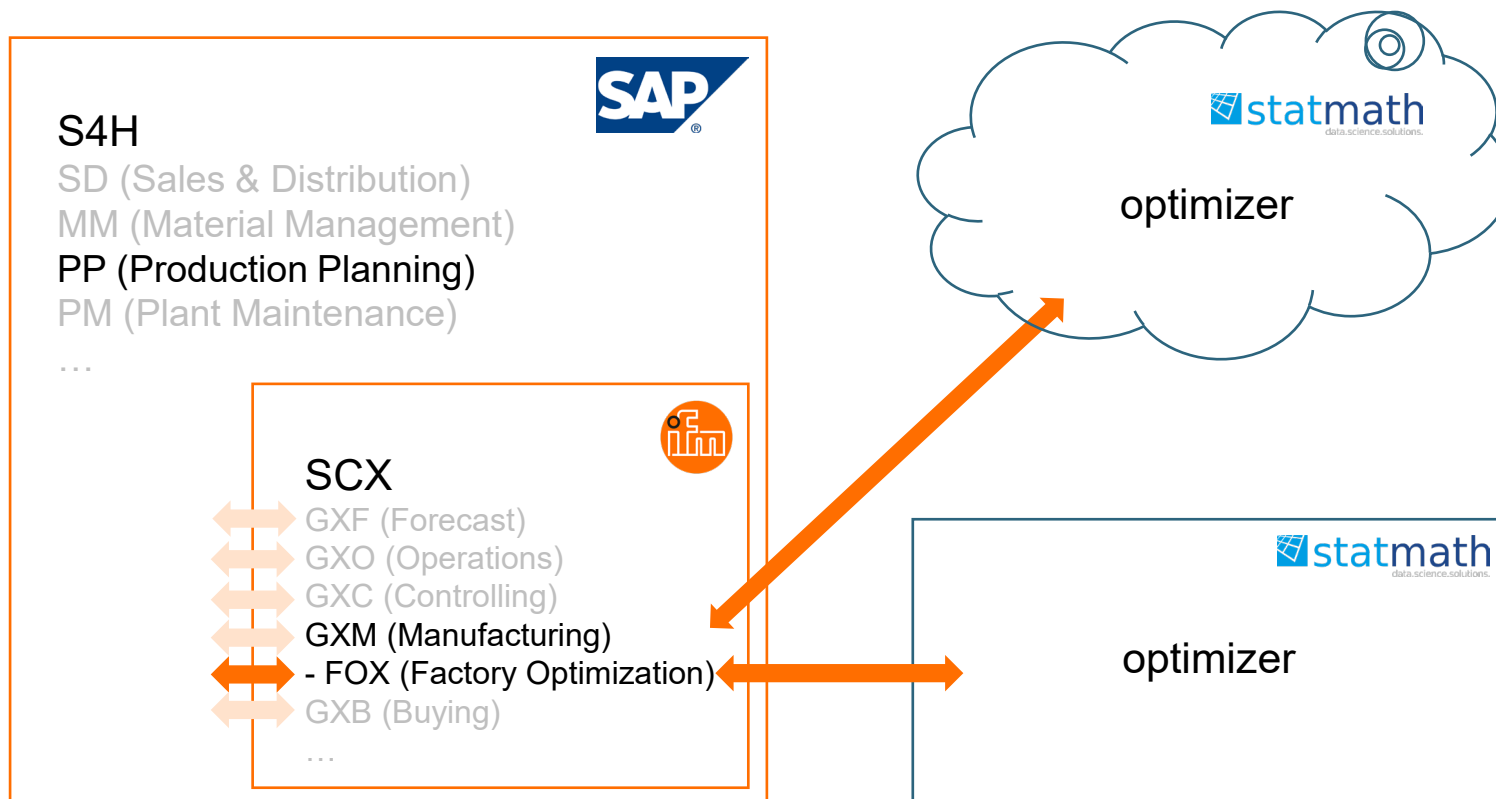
SAP®

S4H
SD (Sales & Distribution)
MM (Material Management)
PP (Production Planning)
PM (Plant Maintenance)
…

ifm

SCX
GXF (Forecast)
GXO (Operations)
GXC (Controlling)
GXM (Manufacturing)
- FOX (Factory Optimization)
GXB (Buying)
…

statmath
data.science.solutions.

optimizer

statmath
data.science.solutions.

optimizer